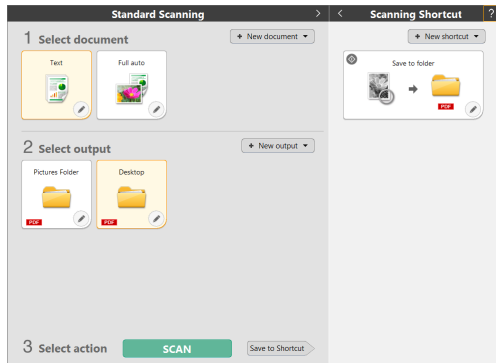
Standard Scanning >

< Scanning Shortcut ?

1 Select document

+ New document ▾

Text

Full auto

2 Select output

+ New output ▾

Pictures Folder

PDF

Desktop

PDF

3 Select action

SCAN

Save to Shortcut

+ New shortcut ▾

Save to folder

PDF